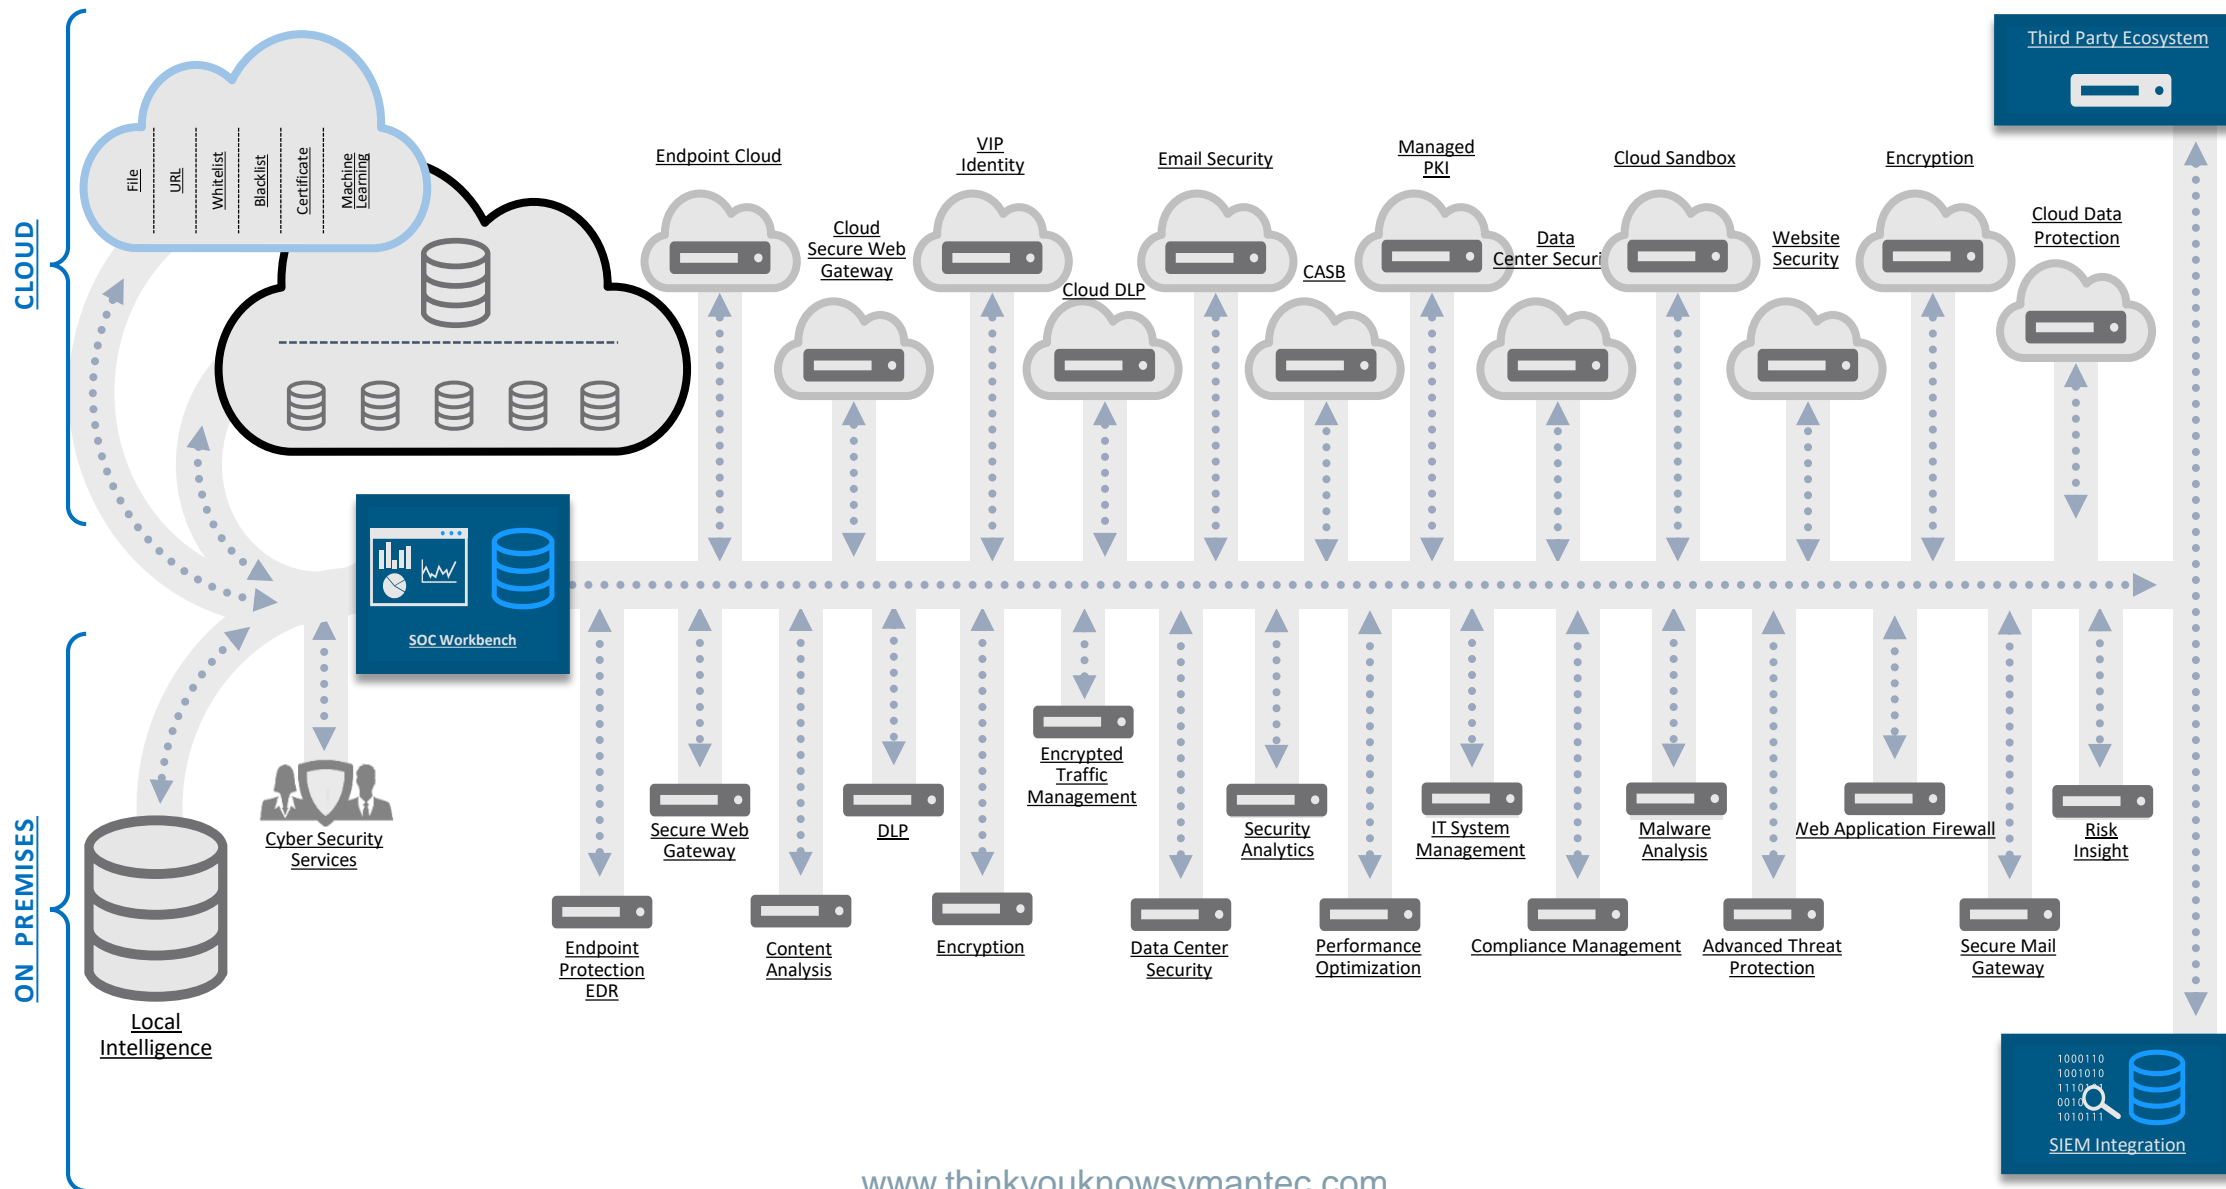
CLOUD

ON PREMISES

File
URL
Whitelist
Blacklist
Certificate
Machine Learning

Third Party Ecosystem

Endpoint Cloud

Cloud Secure Web Gateway

VIP Identity

Cloud DLP

Email Security

CASB

Managed PKI

Data Center Securi

Cloud Sandbox

Website Security

Encryption

Cloud Data Protection

SOC Workbench

Encrypted Traffic Management

Secure Web Gateway

DLP

Security Analytics

IT System Management

Malware Analysis

Web Application Firewall

Risk Insight

Cyber Security Services

Local Intelligence

Endpoint Protection EDR

Content Analysis

Encryption

Data Center Security

Performance Optimization

Compliance Management

Advanced Threat Protection

Secure Mail Gateway

1000110
1001010
1110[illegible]
0010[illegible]
1010111

SIEM Integration

www.thinkyouknowsymantec.com